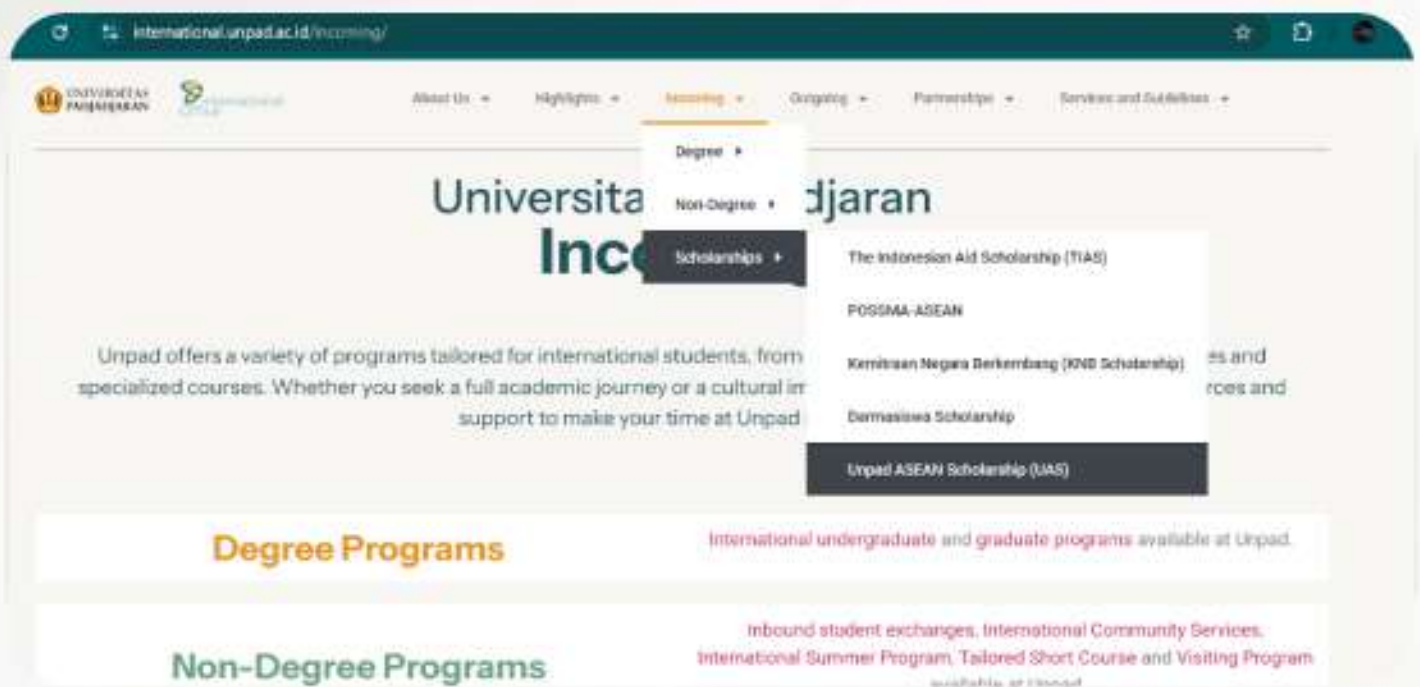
international.unpad.ac.id/incoming/

UNIVERSITAS PADJADJARAN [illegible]

About Us ▾ Highlights ▾ Incoming ▾ Outgoing ▾ Partnerships ▾ Services and Subfacilities ▾

Degree ▸
Non-Degree ▸
Scholarships ▸

The Indonesian Aid Scholarship (TIAS)
POSSMA-ASEAN
Kemitraan Negara Berkembang (KNB Scholarship)
Darmasiswa Scholarship
Unpad ASEAN Scholarship (UAS)

Universita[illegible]djaran
Inc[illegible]

Unpad offers a variety of programs tailored for international students, from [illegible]es and specialized courses. Whether you seek a full academic journey or a cultural im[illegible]rces and support to make your time at Unpad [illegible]

Degree Programs

International undergraduate and graduate programs available at Unpad.

Non-Degree Programs

Inbound student exchanges, International Community Services, International Summer Program, Tailored Short Course and Visiting Program available at Unpad